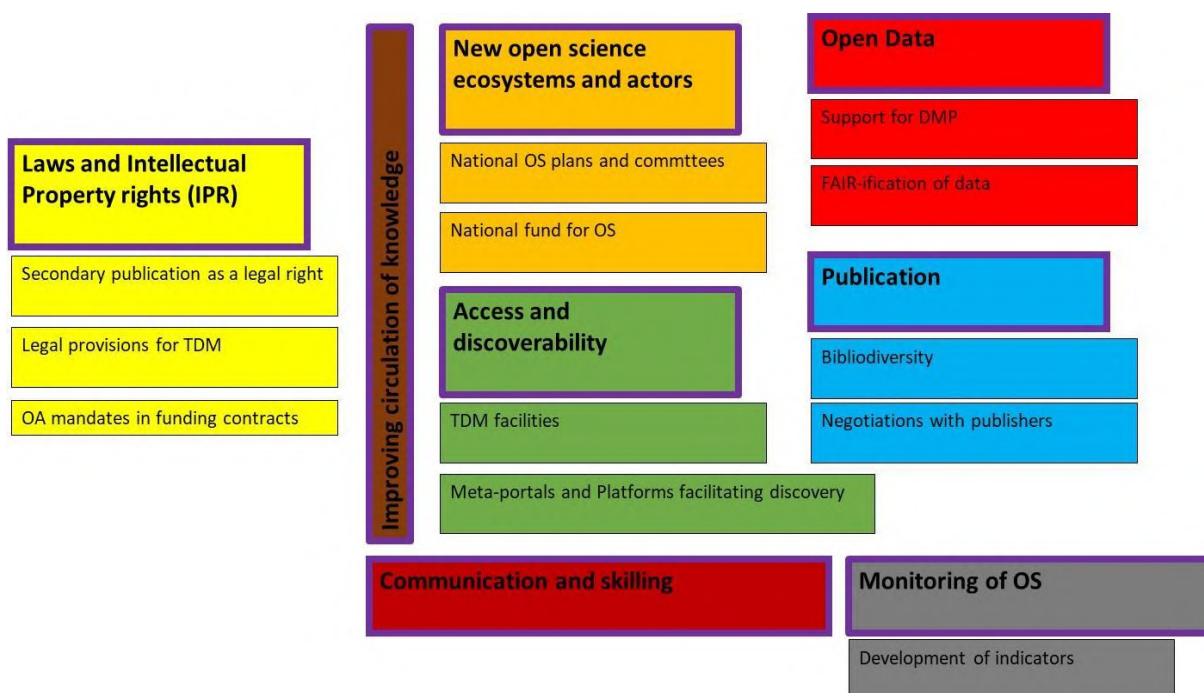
Laws and Intellectual Property rights (IPR)

Secondary publication as a legal right

Legal provisions for TDM

OA mandates in funding contracts

Improving circulation of knowledge

New open science ecosystems and actors

National OS plans and commttees

National fund for OS

Access and discoverability

TDM facilities

Meta-portals and Platforms facilitating discovery

Open Data

Support for DMP

FAIR-ification of data

Publication

Bibliodiversity

Negotiations with publishers

Communication and skilling

Monitoring of OS

Development of indicators